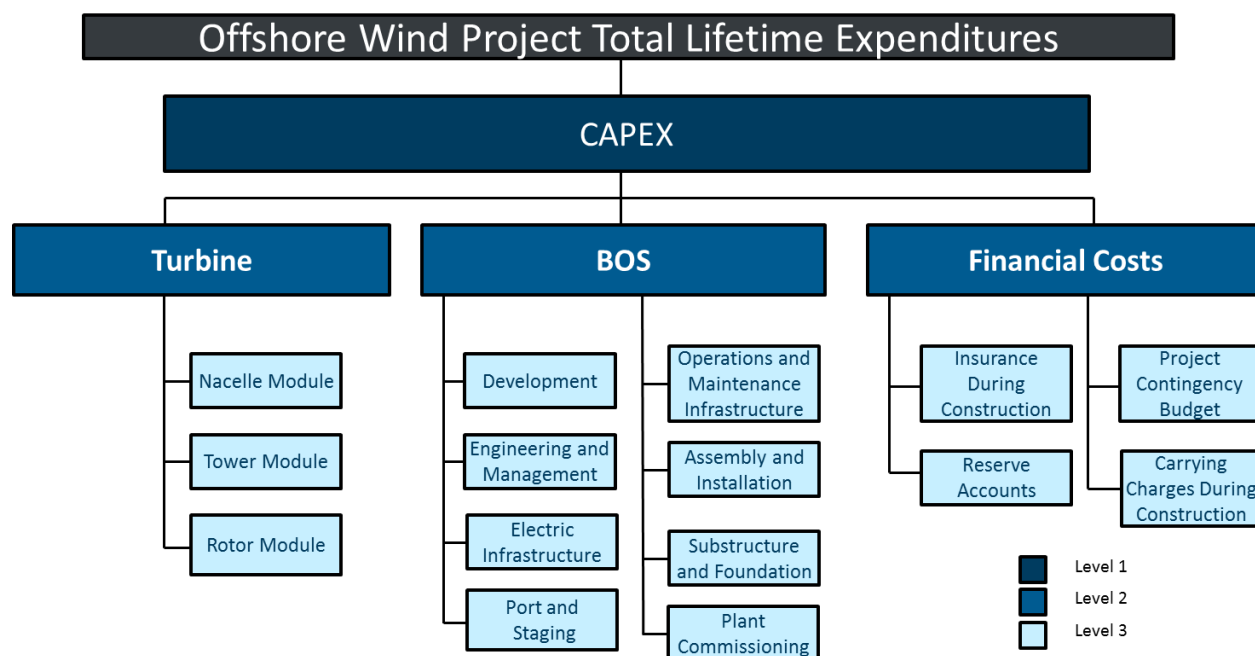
Offshore Wind Project Total Lifetime Expenditures

CAPEX

Turbine

Nacelle Module

Tower Module

Rotor Module

BOS

Development

Engineering and Management

Electric Infrastructure

Port and Staging

Operations and Maintenance Infrastructure

Assembly and Installation

Substructure and Foundation

Plant Commissioning

Financial Costs

Insurance During Construction

Reserve Accounts

Project Contingency Budget

Carrying Charges During Construction

Level 1

Level 2

Level 3